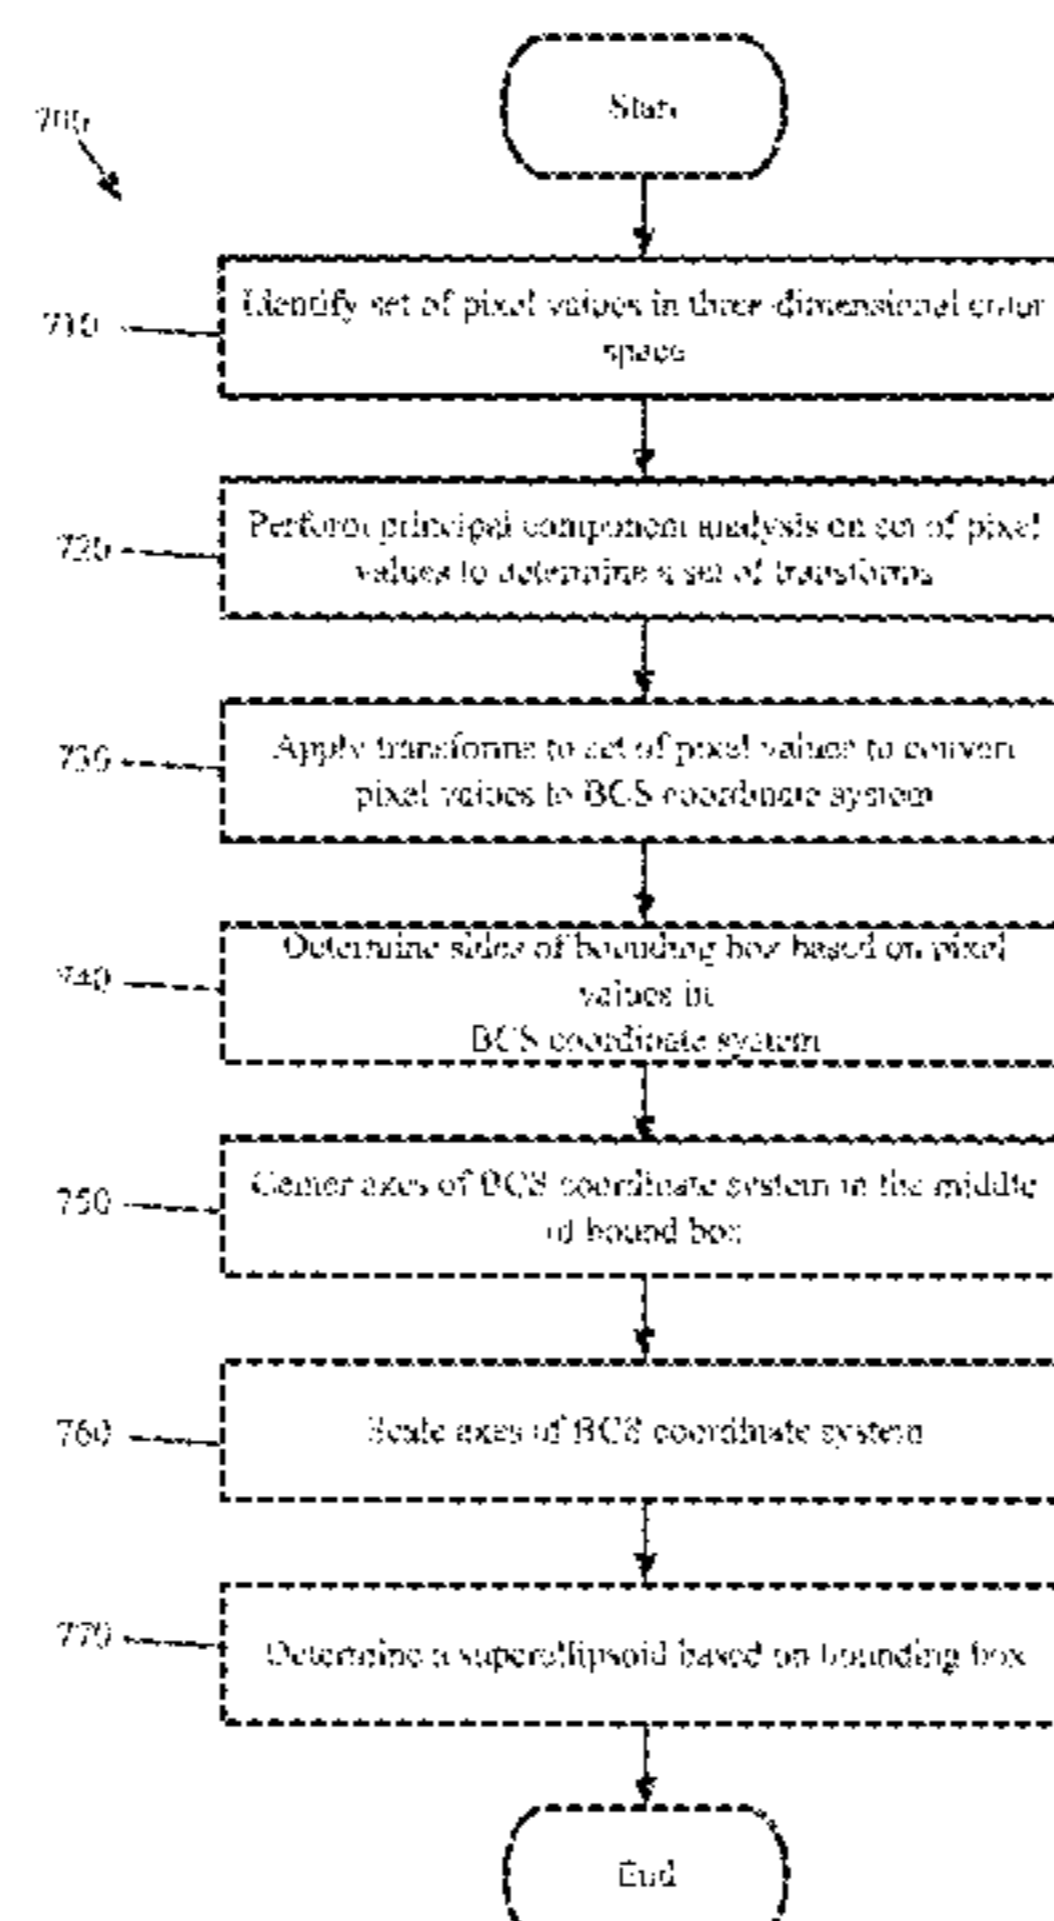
700

Start

710

Identify set of pixel values in three-dimensional color space

720

Perform principal component analysis on set of pixel values to determine a set of transforms

730

Apply transforms to set of pixel values to convert pixel values to BCS coordinate system

740

Determine sides of bounding box based on pixel values in BCS coordinate system

750

Center axes of BCS coordinate system in the middle of bound box

760

Scale axes of BCS coordinate system

770

Determine a superellipsoid based on bounding box

End